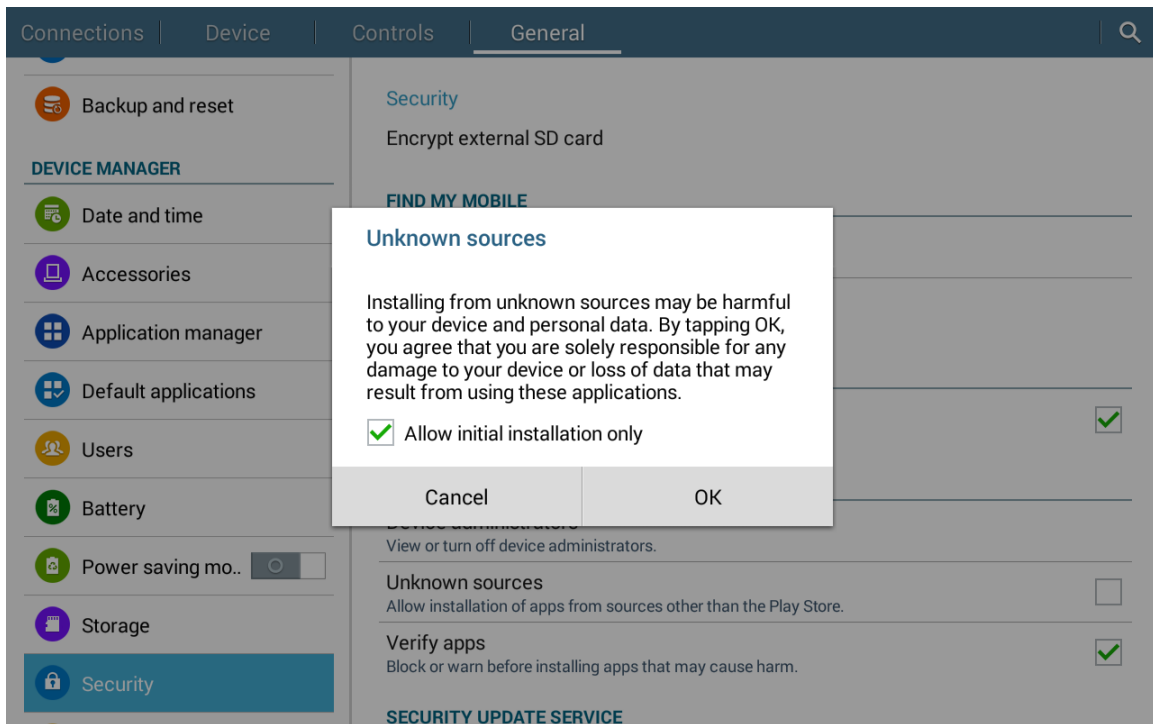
Connections | Device | Controls | General

Backup and reset

DEVICE MANAGER

Date and time

Accessories

Application manager

Default applications

Users

Battery

Power saving mo..

Storage

Security

Security

Encrypt external SD card

FIND MY MOBILE

Unknown sources

Installing from unknown sources may be harmful to your device and personal data. By tapping OK, you agree that you are solely responsible for any damage to your device or loss of data that may result from using these applications.

Allow initial installation only

Cancel

OK

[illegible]

View or turn off device administrators.

Unknown sources

Allow installation of apps from sources other than the Play Store.

Verify apps

Block or warn before installing apps that may cause harm.

SECURITY UPDATE SERVICE